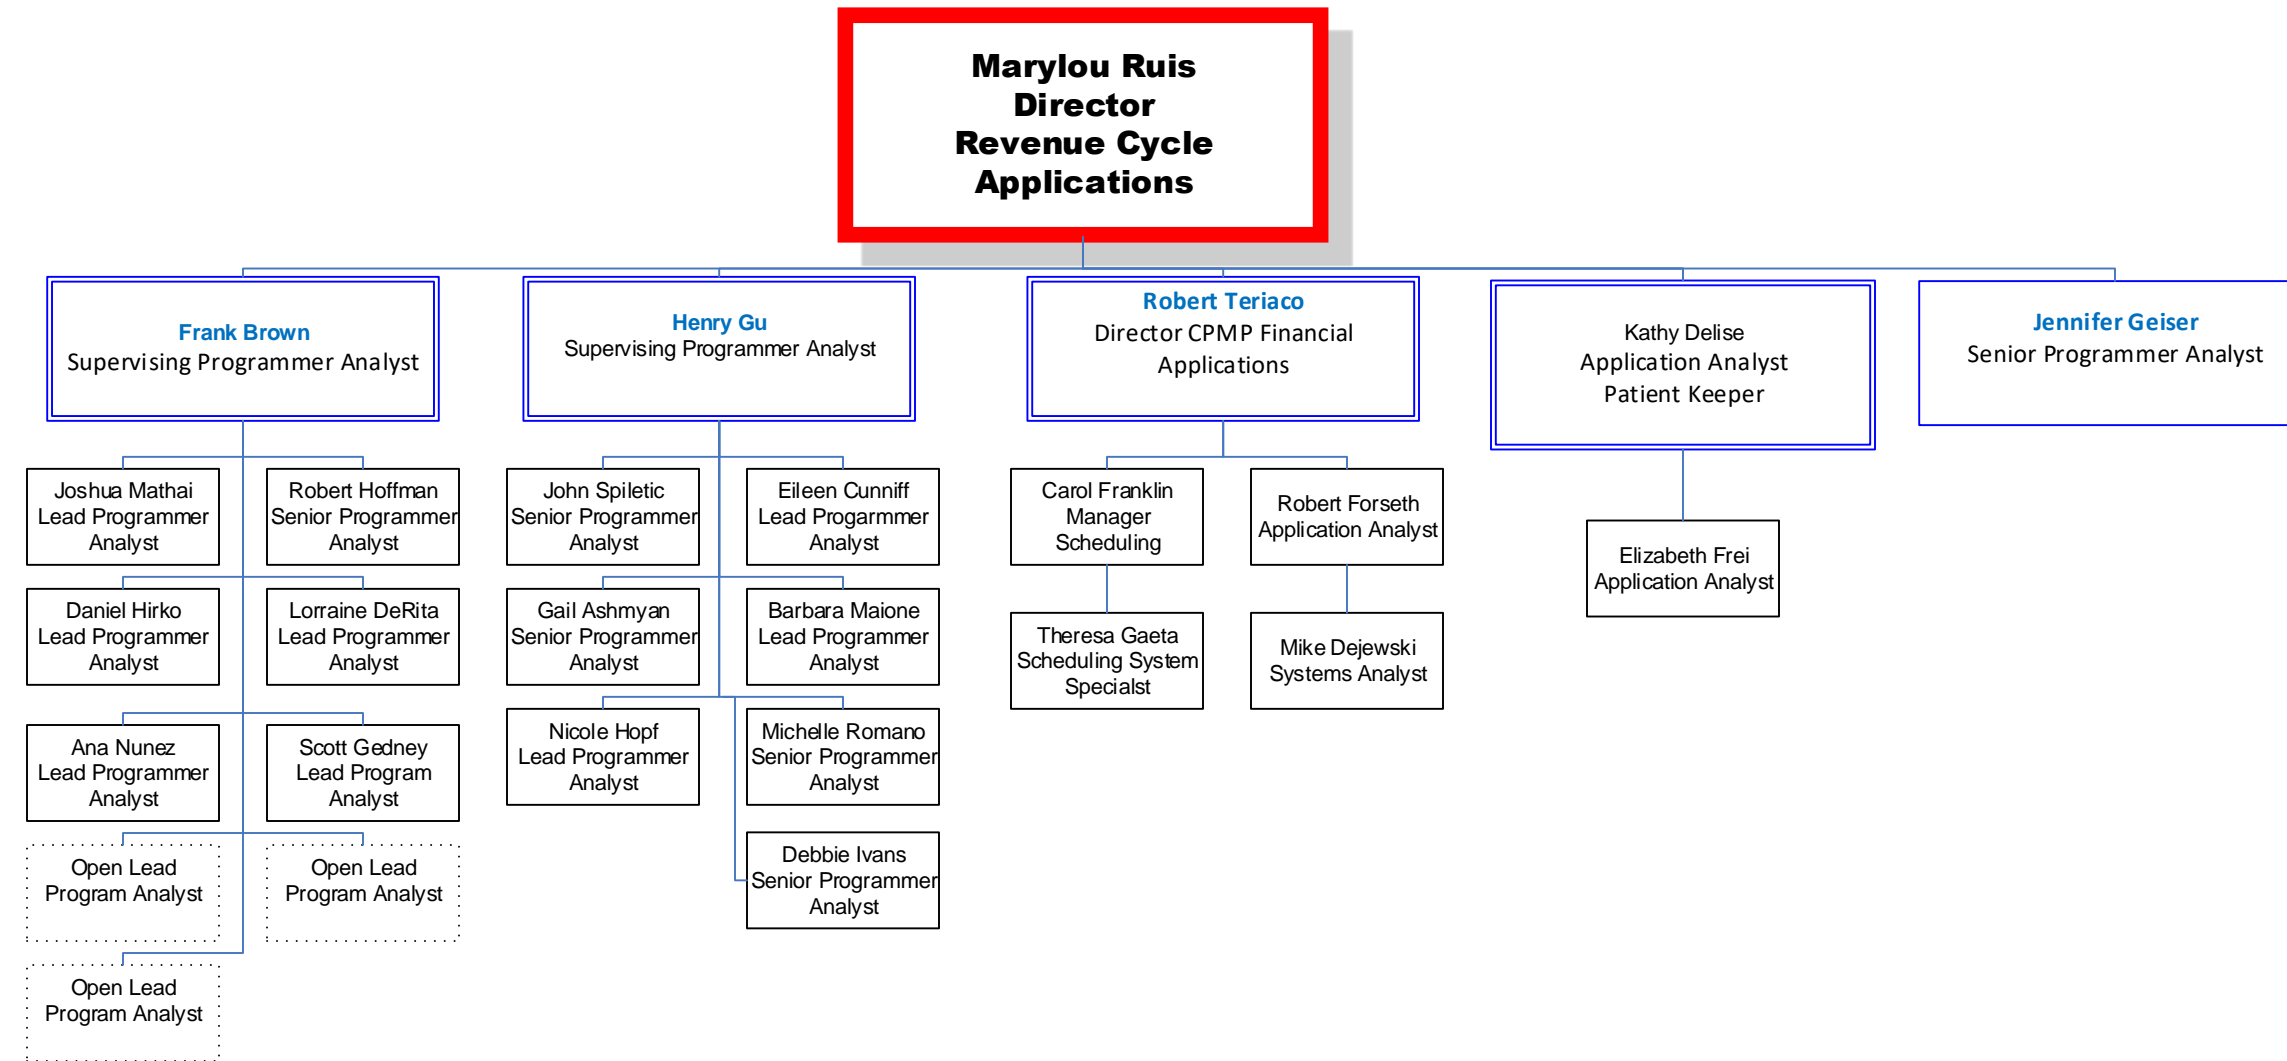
Marylou Ruis
Director
Revenue Cycle
Applications

Frank Brown
Supervising Programmer Analyst

Joshua Mathai
Lead Programmer Analyst

Robert Hoffman
Senior Programmer Analyst

Daniel Hirko
Lead Programmer Analyst

Lorraine DeRita
Lead Programmer Analyst

Ana Nunez
Lead Programmer Analyst

Scott Gedney
Lead Program Analyst

Open Lead
Program Analyst

Open Lead
Program Analyst

Open Lead
Program Analyst

Henry Gu
Supervising Programmer Analyst

John Spiletic
Senior Programmer Analyst

Eileen Cunniff
Lead Programmer Analyst

Gail Ashmyan
Senior Programmer Analyst

Barbara Maione
Lead Programmer Analyst

Nicole Hopf
Lead Programmer Analyst

Michelle Romano
Senior Programmer Analyst

Debbie Ivans
Senior Programmer Analyst

Robert Teriaco
Director CPMP Financial Applications

Carol Franklin
Manager
Scheduling

Robert Forseth
Application Analyst

Theresa Gaeta
Scheduling System Specialst

Mike Dejewski
Systems Analyst

Kathy Delise
Application Analyst
Patient Keeper

Elizabeth Frei
Application Analyst

Jennifer Geiser
Senior Programmer Analyst